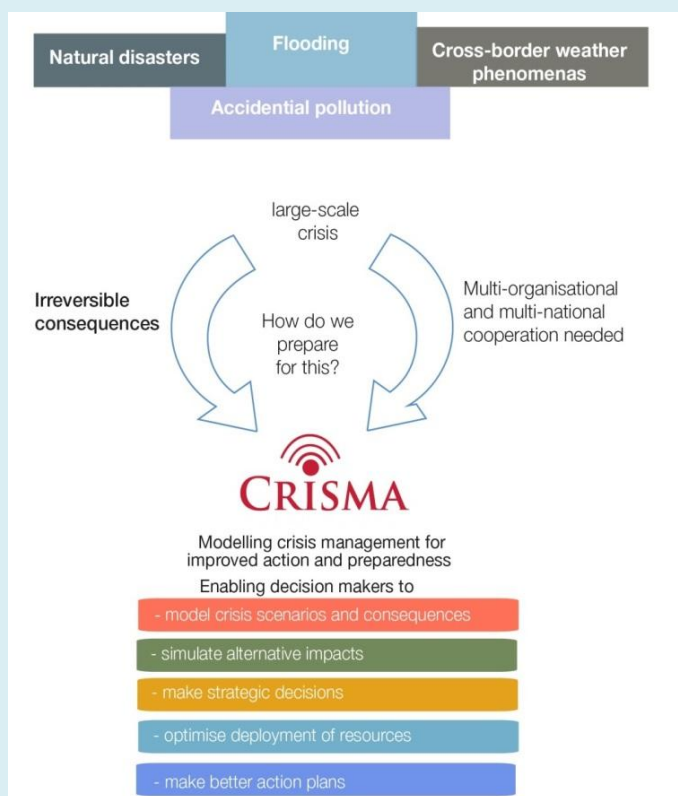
Natural disasters

Flooding

Cross-border weather phenomenas

Accidential pollution

large-scale crisis

Irreversible consequences

How do we prepare for this?

Multi-organisational and multi-national cooperation needed

CRISMA

Modelling crisis management for improved action and preparedness

Enabling decision makers to

- model crisis scenarios and consequences

- simulate alternative impacts

- make strategic decisions

- optimise deployment of resources

- make better action plans